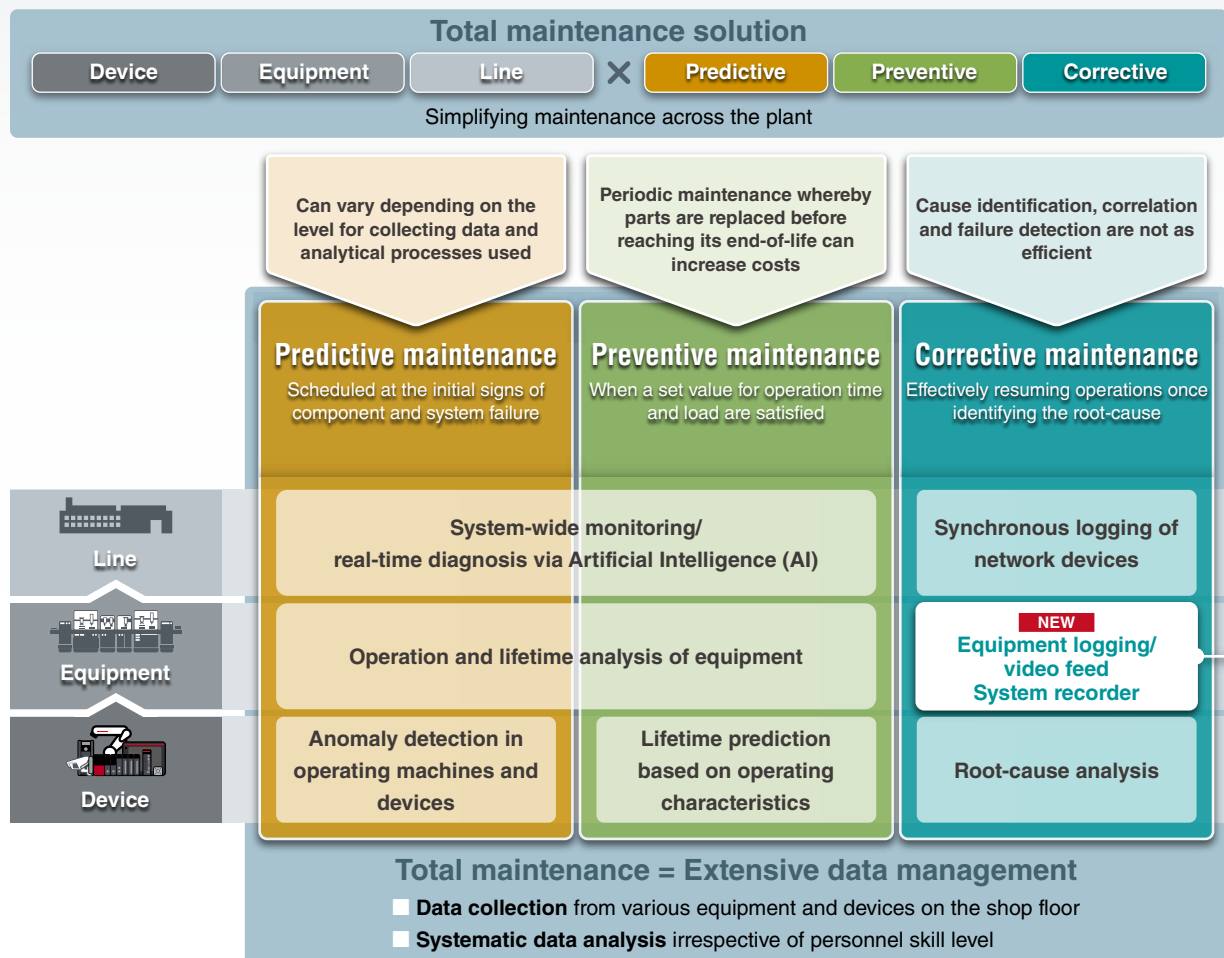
Total maintenance solution

Device Equipment Line × Predictive Preventive Corrective

Simplifying maintenance across the plant

Can vary depending on the level for collecting data and analytical processes used

Periodic maintenance whereby parts are replaced before reaching its end-of-life can increase costs

Cause identification, correlation and failure detection are not as efficient

Predictive maintenance
Scheduled at the initial signs of component and system failure

Preventive maintenance
When a set value for operation time and load are satisfied

Corrective maintenance
Effectively resuming operations once identifying the root-cause

Line

System-wide monitoring/
real-time diagnosis via Artificial Intelligence (AI)

Synchronous logging of network devices

Equipment

Operation and lifetime analysis of equipment

NEW
Equipment logging/
video feed
System recorder

Device

Anomaly detection in operating machines and devices

Lifetime prediction based on operating characteristics

Root-cause analysis

Total maintenance = Extensive data management

**Data collection** from various equipment and devices on the shop floor

**Systematic data analysis** irrespective of personnel skill level